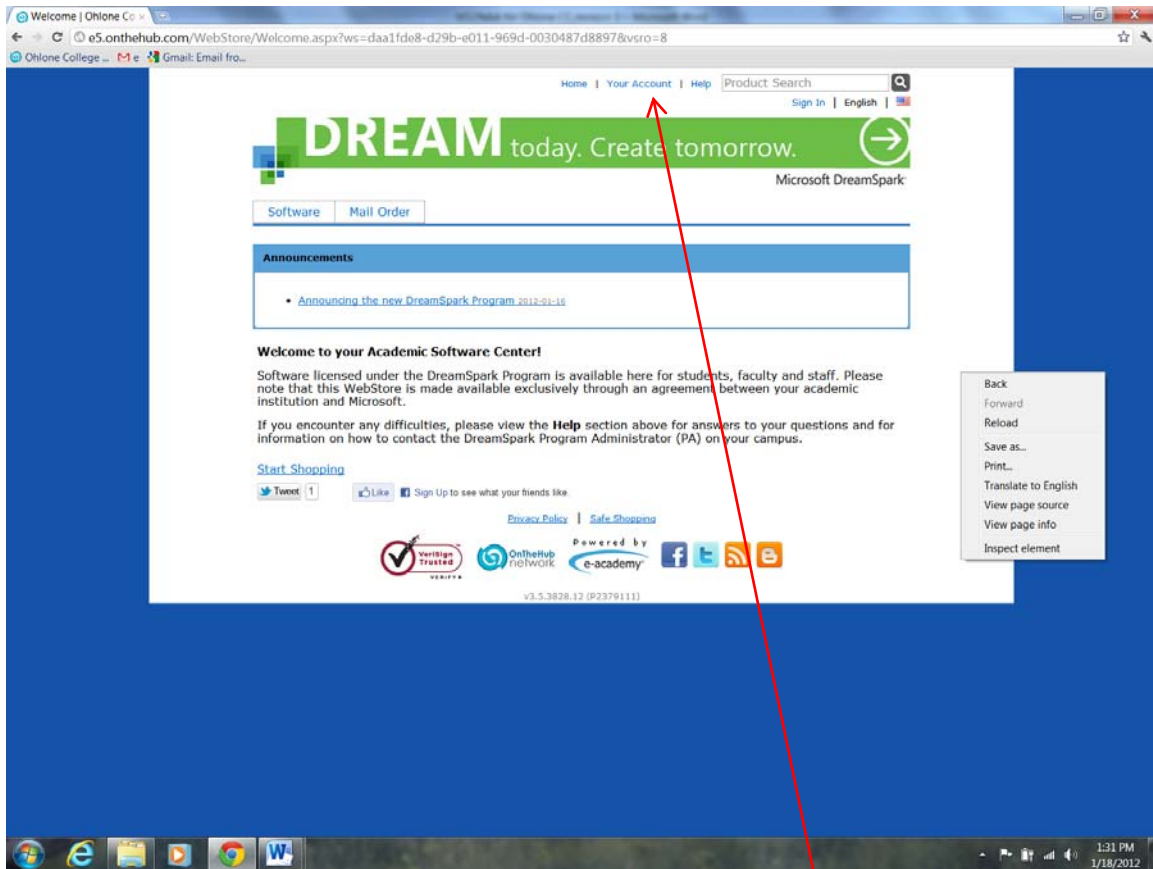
Welcome | Ohlone Co ×

e5.onthehub.com/WebStore/Welcome.aspx?ws=daa1fde8-d29b-e011-969d-0030487d8897&vsro=8

Ohlone College ... M e Gmail: Email fro...

Home | Your Account | Help Product Search

Sign In | English |

DREAM today. Create tomorrow.

Microsoft DreamSpark

Software Mail Order

Announcements

• Announcing the new DreamSpark Program 2012-01-16

Welcome to your Academic Software Center!

Software licensed under the DreamSpark Program is available here for students, faculty and staff. Please note that this WebStore is made available exclusively through an agreement between your academic institution and Microsoft.

If you encounter any difficulties, please view the Help section above for answers to your questions and for information on how to contact the DreamSpark Program Administrator (PA) on your campus.

Start Shopping

Tweet 1 Like Sign Up to see what your friends like.

Privacy Policy | Safe Shopping

VeriSign Trusted VERIFY OnTheHub network Powered by e-academy

v3.5.3828.12 (P2379111)

Back
Forward
Reload
Save as...
Print...
Translate to English
View page source
View page info
Inspect element

1:31 PM
1/18/2012